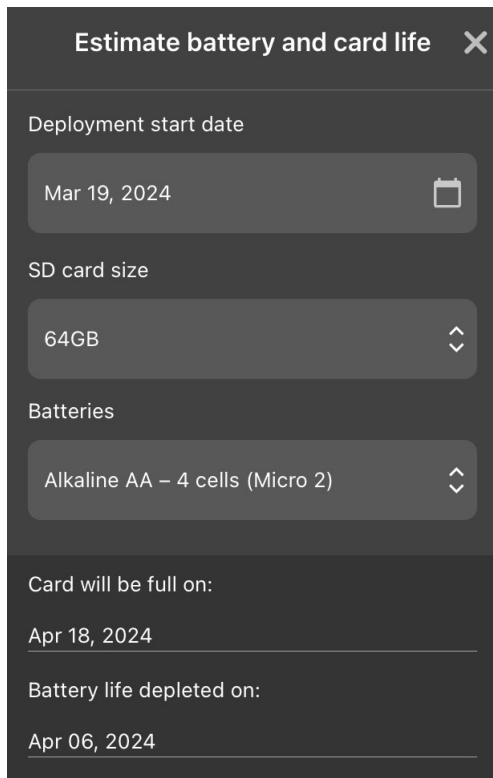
Estimate battery and card life ✕

Deployment start date

Mar 19, 2024

SD card size

64GB

Batteries

Alkaline AA – 4 cells (Micro 2)

Card will be full on:

Apr 18, 2024

Battery life depleted on:

Apr 06, 2024